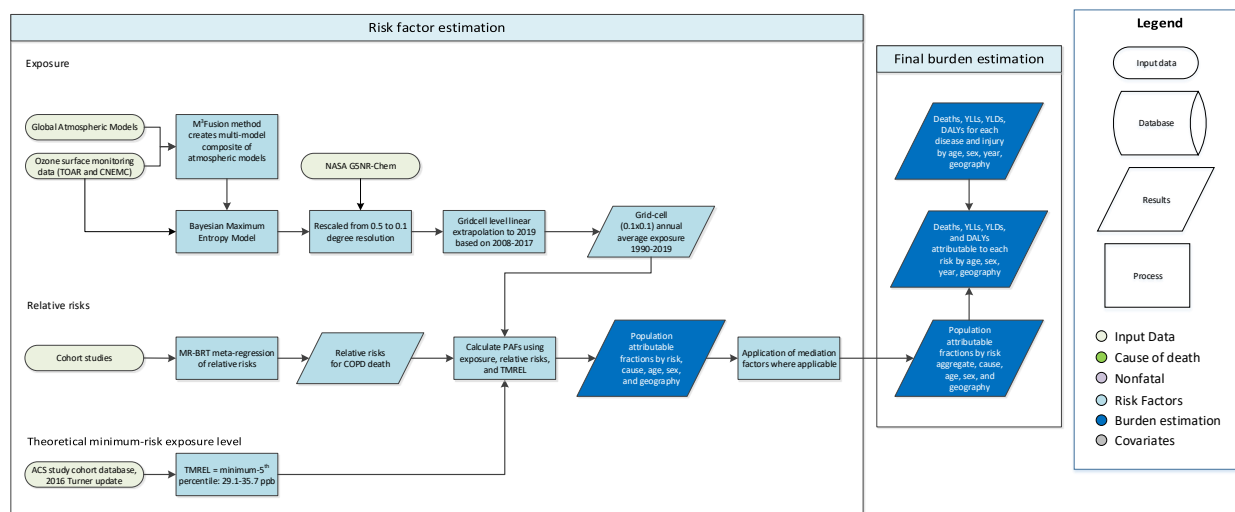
Risk factor estimation

Exposure

Global Atmospheric Models

Ozone surface monitoring data (TOAR and CNEMC)

M$^3$Fusion method creates multi-model composite of atmospheric models

NASA G5NR-Chem

Bayesian Maximum Entropy Model

Rescaled from 0.5 to 0.1 degree resolution

Gridcell level linear extrapolation to 2019 based on 2008-2017

Grid-cell (0.1x0.1) annual average exposure 1990-2019

Relative risks

Cohort studies

MR-BRT meta-regression of relative risks

Relative risks for COPD death

Calculate PAFs using exposure, relative risks, and TMREL

Population attributable fractions by risk, cause, age, sex, and geography

Application of mediation factors where applicable

Theoretical minimum-risk exposure level

ACS study cohort database, 2016 Turner update

TMREL = minimum-5$^{th}$ percentile: 29.1-35.7 ppb

Final burden estimation

Deaths, YLLs, YLDs, DALYs for each disease and injury by age, sex, year, geography

Deaths, YLLs, YLDs, and DALYs attributable to each risk by age, sex, year, geography

Population attributable fractions by risk aggregate, cause, age, sex, and geography

Legend

Input data

Database

Results

Process

Input Data
Cause of death
Nonfatal
Risk Factors
Burden estimation
Covariates